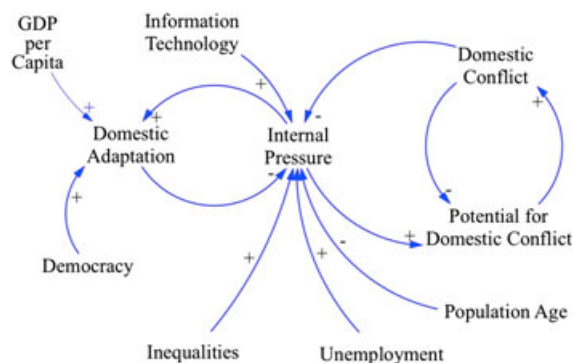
GDP per Capita

Information Technology

Domestic Conflict

+

+

+

-

+

Domestic Adaptation

Internal Pressure

-

+

-

Potential for Domestic Conflict

+

Democracy

+

+

-

Population Age

Inequalities

Unemployment